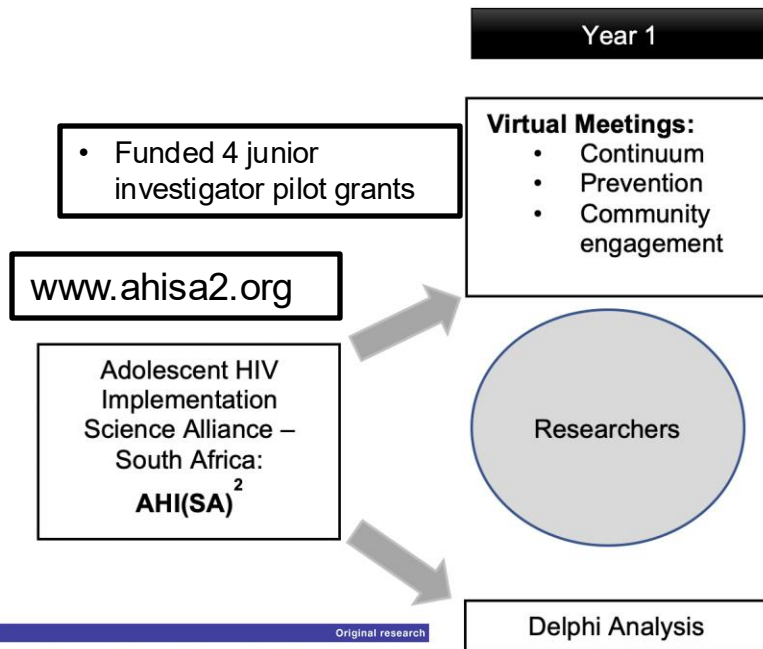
Year 1

• Funded 4 junior investigator pilot grants

Virtual Meetings:
• Continuum
• Prevention
• Community engagement

www.ahisa2.org

Adolescent HIV Implementation Science Alliance – South Africa: $\textbf{AHI(SA)}^2$

Researchers

Original research

Delphi Analysis